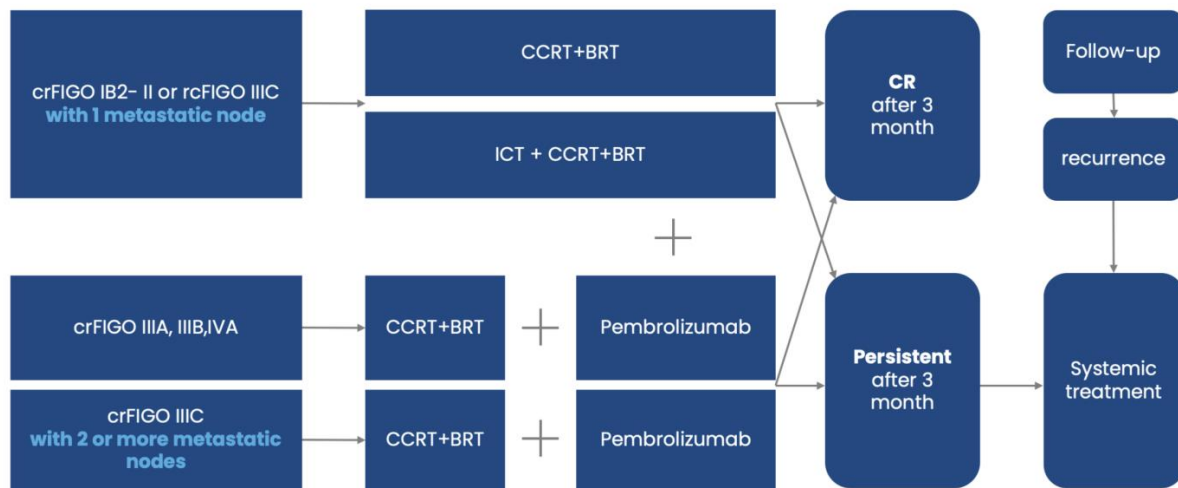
crFIGO IB2- II or rcFIGO IIIC
with 1 metastatic node

CCRT+BRT

ICT + CCRT+BRT

CR
after 3
month

Follow-up

recurrence

crFIGO IIIA, IIIB,IVA

CCRT+BRT

Pembrolizumab

crFIGO IIIC
with 2 or more metastatic nodes

CCRT+BRT

Pembrolizumab

Persistent
after 3
month

Systemic
treatment